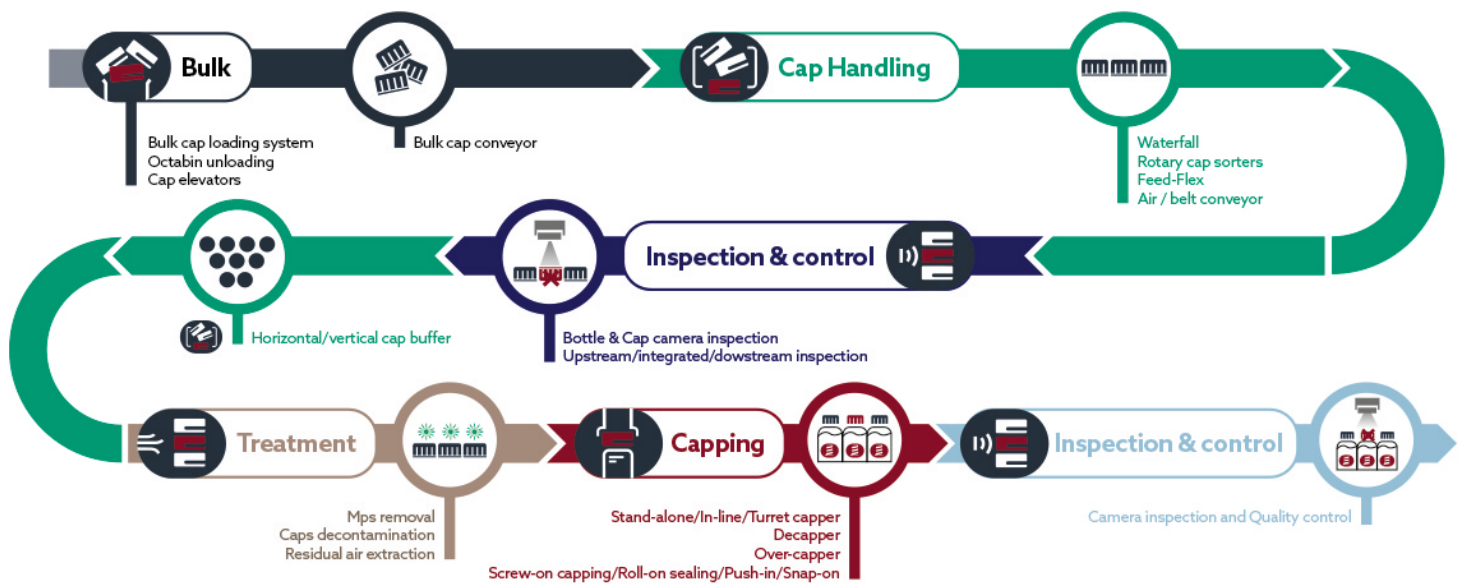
Bulk

Bulk cap loading system
Octabin unloading
Cap elevators

Bulk cap conveyor

Cap Handling

Waterfall
Rotary cap sorters
Feed-Flex
Air / belt conveyor

Inspection & control

Bottle & Cap camera inspection
Upstream/integrated/dowstream inspection

Horizontal/vertical cap buffer

Treatment

Mps removal
Caps decontamination
Residual air extraction

Capping

Stand-alone/In-line/Turret capper
Decapper
Over-capper
Screw-on capping/Roll-on sealing/Push-in/Snap-on

Inspection & control

Camera inspection and Quality control